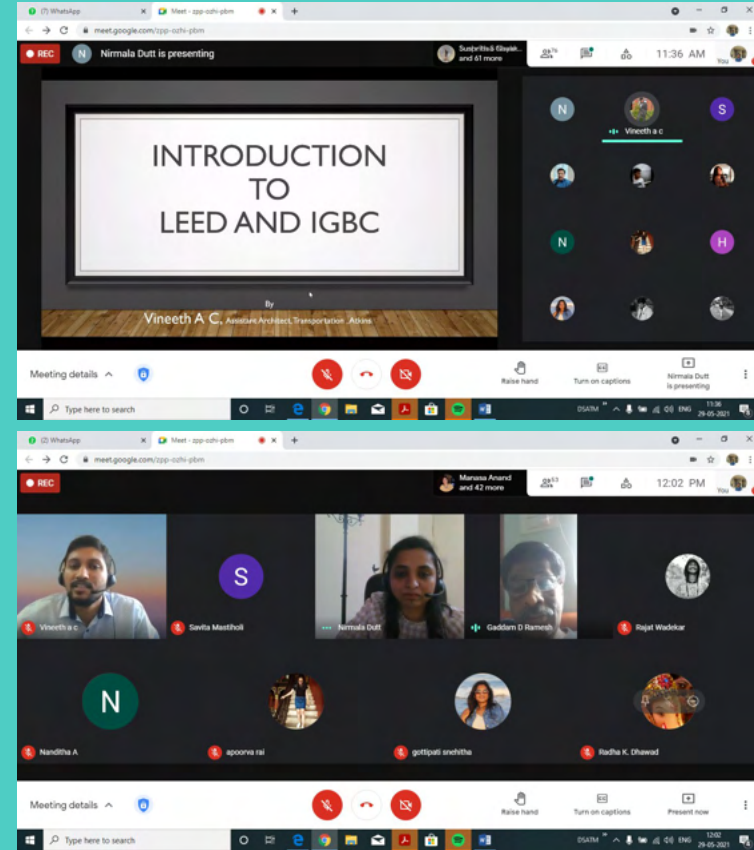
(7) WhatsApp
Meet - zpp-ozhi-pbm
meet.google.com/zpp-ozhi-pbm
REC
N Nirmala Dutt is presenting
Susprithi & Gayatri and 61 more
76
11:36 AM
You

INTRODUCTION TO LEED AND IGBC

By
Vineeth A C, Assistant Architect, Transportation , Atkins

N
Vineeth a c
S
N
H

Meeting details
Raise hand
Turn on captions
Nirmala Dutt is presenting
Type here to search
DSATM
ENG
11:36
29-05-2021

(2) WhatsApp
Meet - zpp-ozhi-pbm
meet.google.com/zpp-ozhi-pbm
REC
Manasa Anand and 42 more
53
12:02 PM
You

Vineeth a c
S
Savita Mastiholi
Nirmala Dutt
Gaddam D Ramesh
Rajat Wadekar
N
Nanditha A
apoorva rai
gottipati snehitha
Radha K. Dhawad

Meeting details
Raise hand
Turn on captions
Present now
Type here to search
DSATM
ENG
12:02
29-05-2021